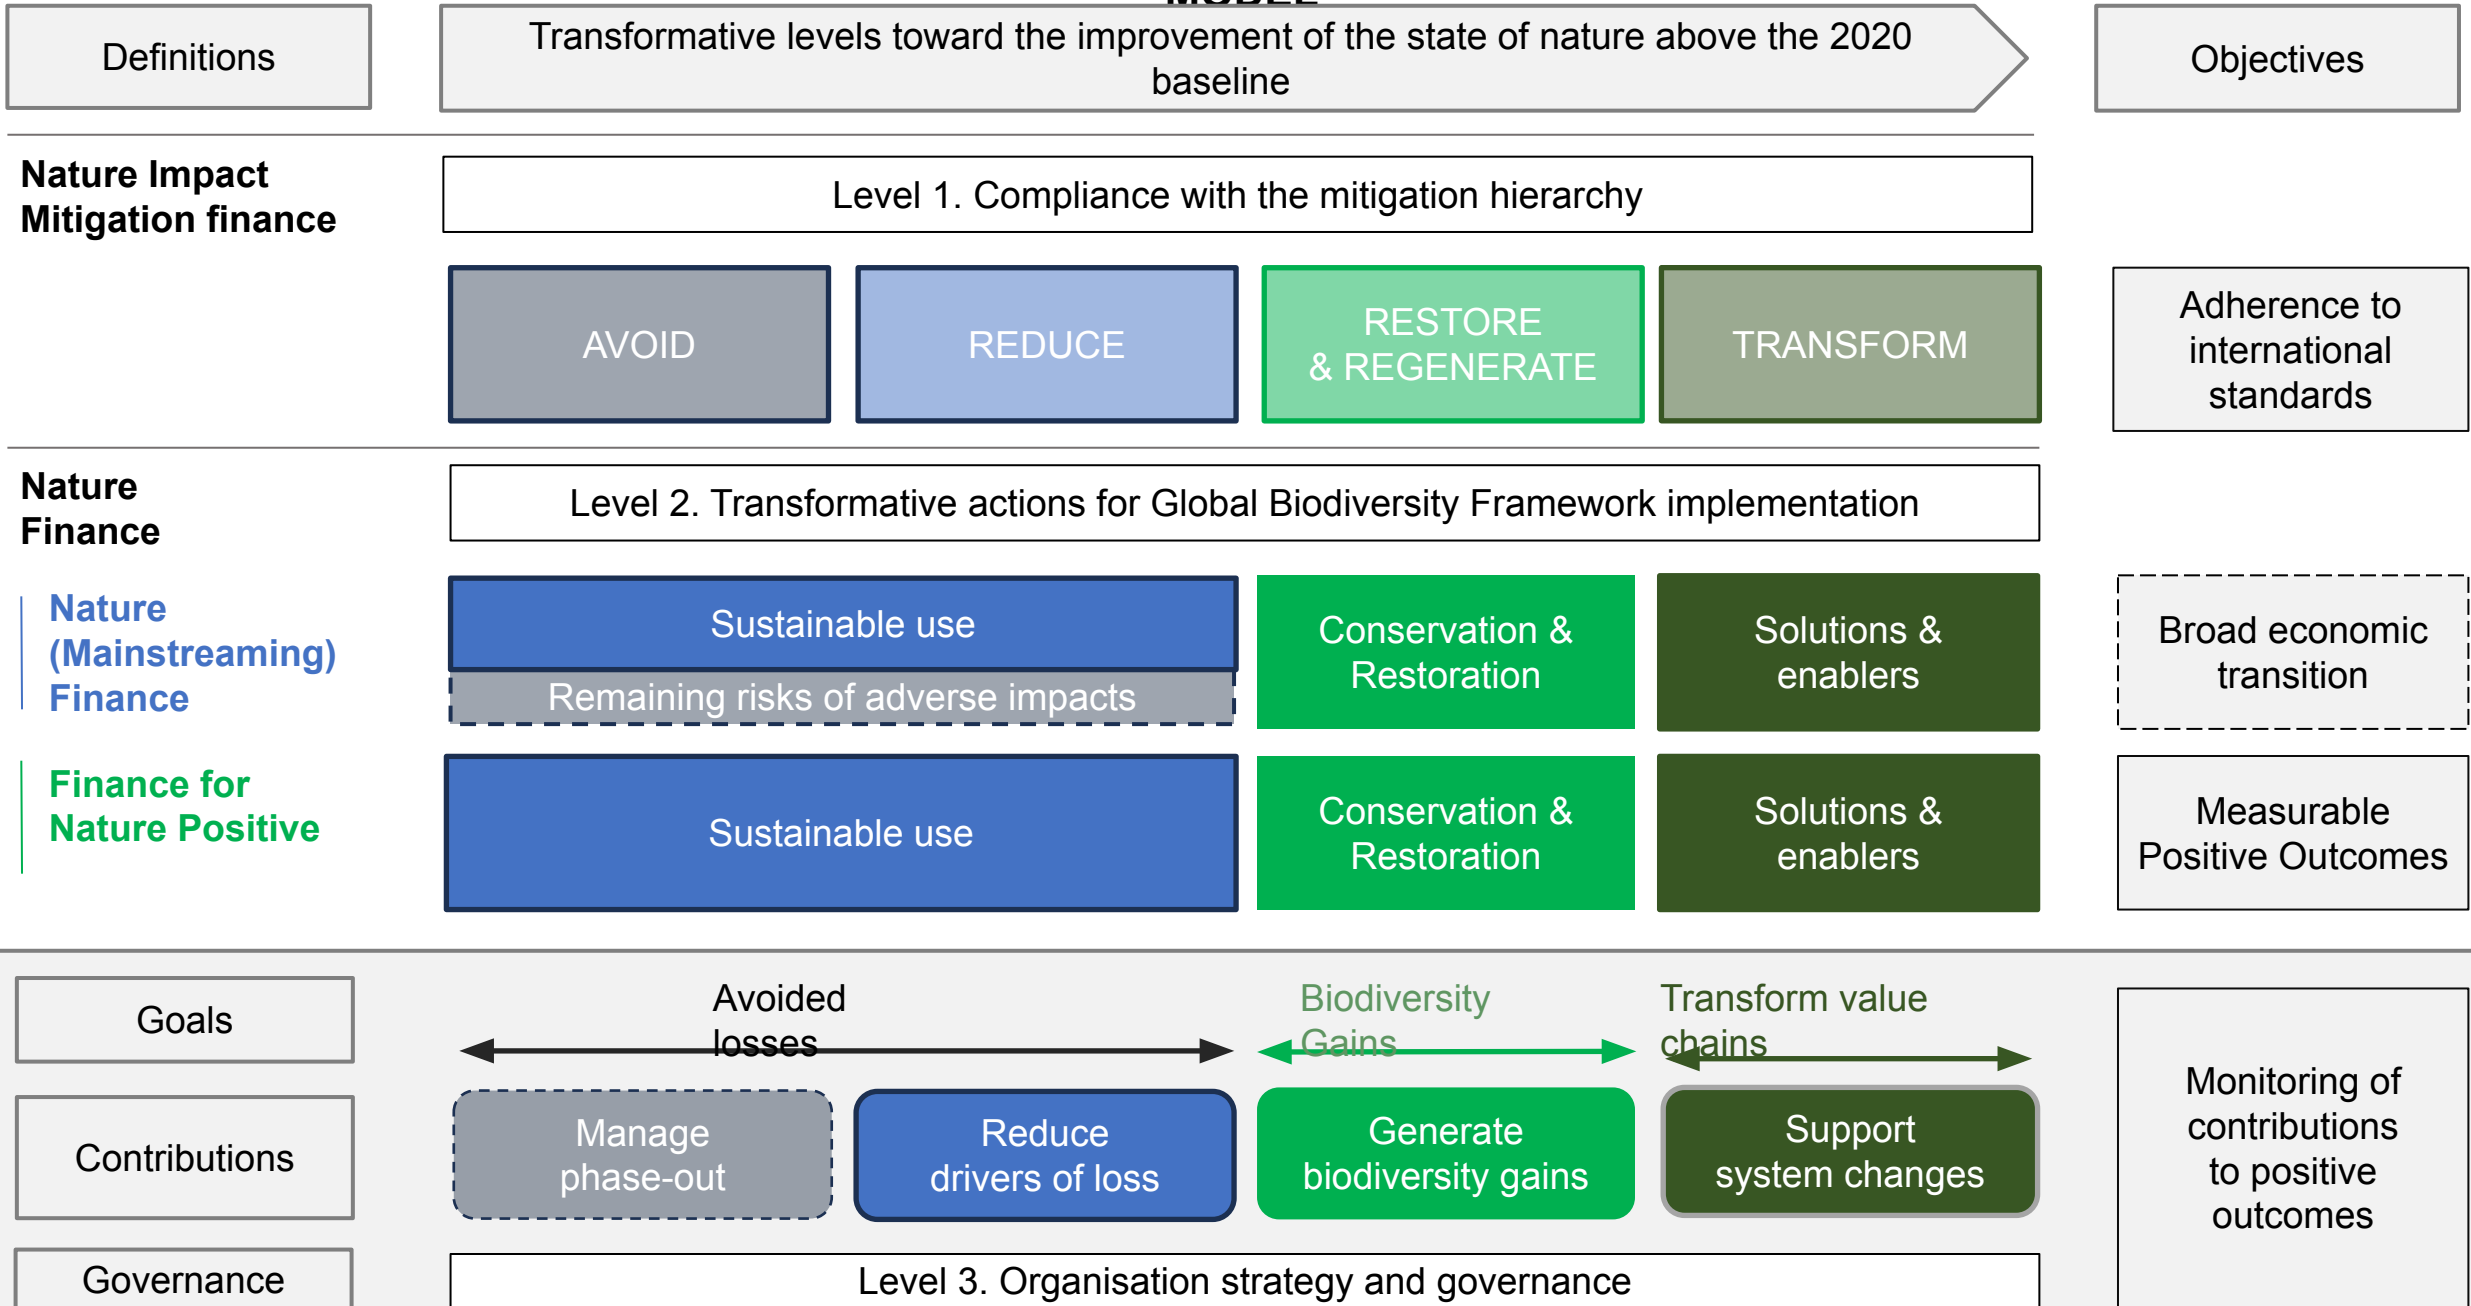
Definitions

Transformative levels toward the improvement of the state of nature above the 2020 baseline

Objectives

Nature Impact Mitigation finance

Level 1. Compliance with the mitigation hierarchy

AVOID

REDUCE

RESTORE & REGENERATE

TRANSFORM

Adherence to international standards

Nature Finance

Level 2. Transformative actions for Global Biodiversity Framework implementation

Nature (Mainstreaming) Finance

Sustainable use

Remaining risks of adverse impacts

Conservation & Restoration

Solutions & enablers

Broad economic transition

Finance for Nature Positive

Sustainable use

Conservation & Restoration

Solutions & enablers

Measurable Positive Outcomes

Goals

Avoided losses

Biodiversity Gains

Transform value chains

Contributions

Manage phase-out

Reduce drivers of loss

Generate biodiversity gains

Support system changes

Monitoring of contributions to positive outcomes

Governance

Level 3. Organisation strategy and governance